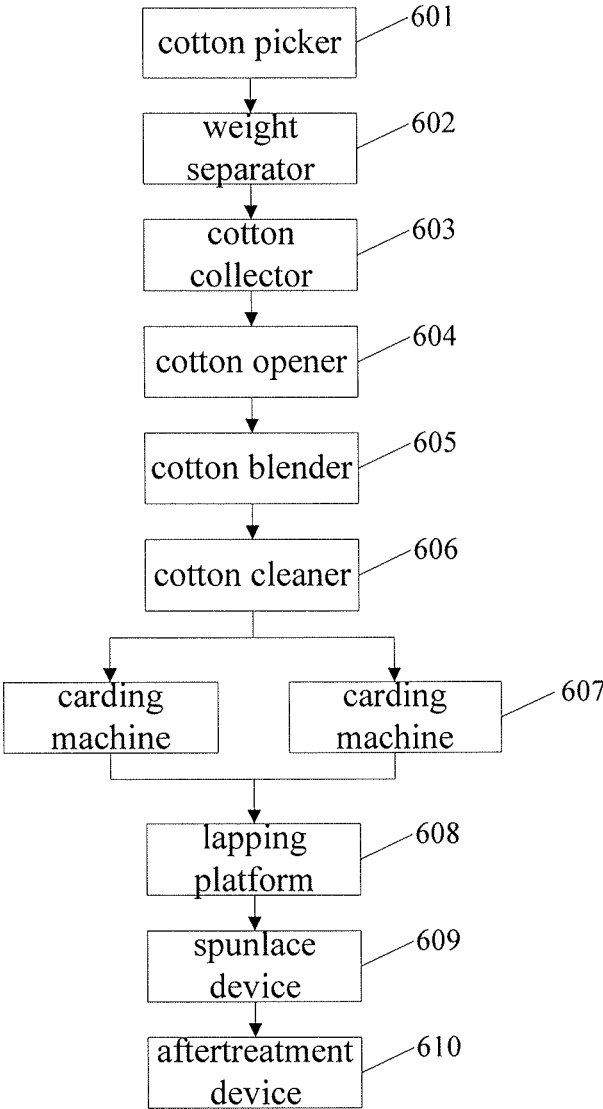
cotton picker
601

weight separator
602

cotton collector
603

cotton opener
604

cotton blender
605

cotton cleaner
606

carding machine

carding machine
607

lapping platform
608

spunlace device
609

aftertreatment device
610